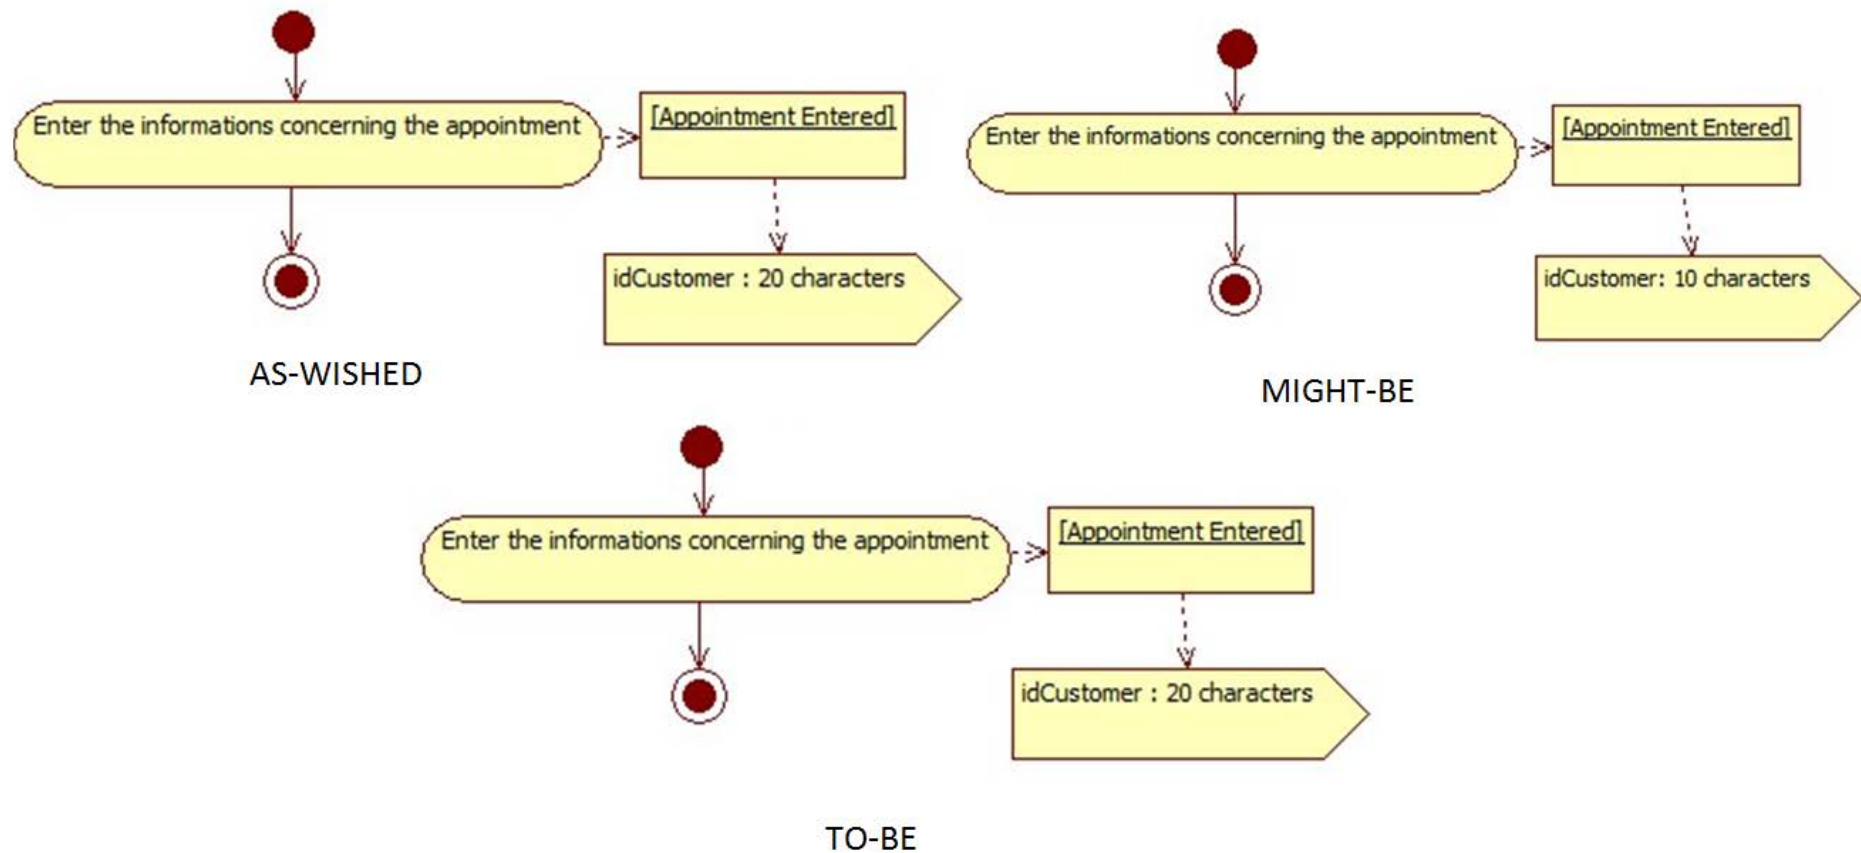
Enter the informations concerning the appointment

[Appointment Entered]

idCustomer : 20 characters

AS-WISHED

Enter the informations concerning the appointment

[Appointment Entered]

idCustomer: 10 characters

MIGHT-BE

Enter the informations concerning the appointment

[Appointment Entered]

idCustomer : 20 characters

TO-BE